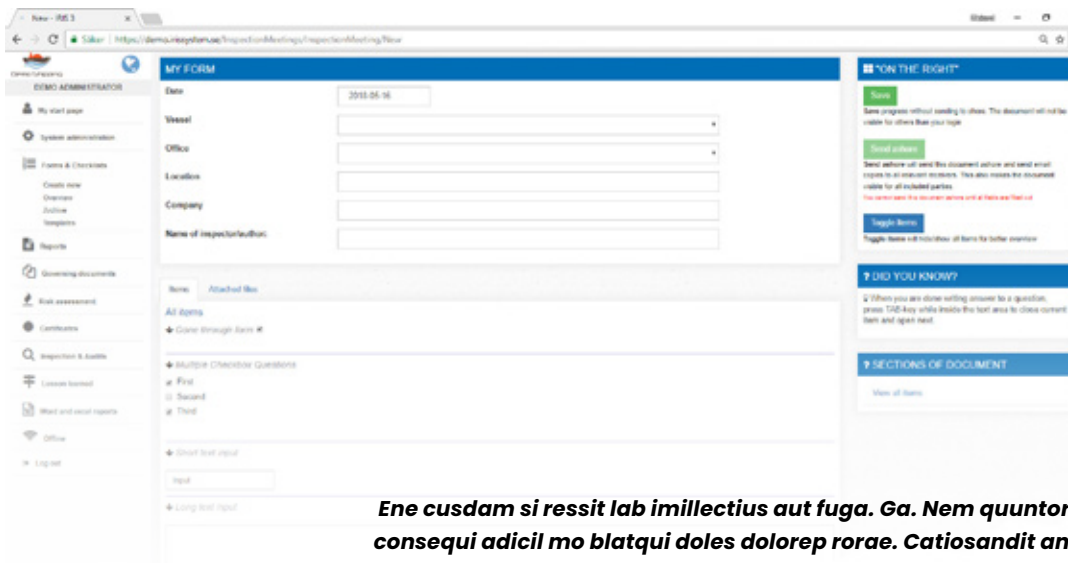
New - IMS 3

Global

Säker | https://demo.iessystem.se/InspectionMeetings/InspectionMeeting/New

DEMO ADMINISTRATOR

My start page

System administration

Forms & Checklists

Create new
Overview
Archive
Templates

Reports

Governing documents

Risk assessment

Certificates

Inspection & Audits

Lessons learned

Word and excel reports

Offline

Log out

MY FORM

Date
2018-05-16

Vessel

Office

Location

Company

Name of inspector/author:

Items
Attached files

All items

Gone through form

Multiple Checkbox Questions

First
Second
Third

Short text input

Input

Long text input

"ON THE RIGHT"

Save

Save progress without sending to others. The document will not be visible for others than your login

Send ashore

Send ashore will send this document ashore and send email copies to all relevant receivers. This also makes the document visible for all included parties.

You cannot send the document ashore until all fields are filled out

Toggle items

Toggle items will hide/show all items for better overview

? DID YOU KNOW?

When you are done writing answer to a question, press TAB-key while inside the text area to close current item and open next.

? SECTIONS OF DOCUMENT

View all items

Ene cusdam si ressit lab imillectius aut fuga. Ga. Nem quuntor consequi adicil mo blatqui doles dolorep rorae. Catiosandit an